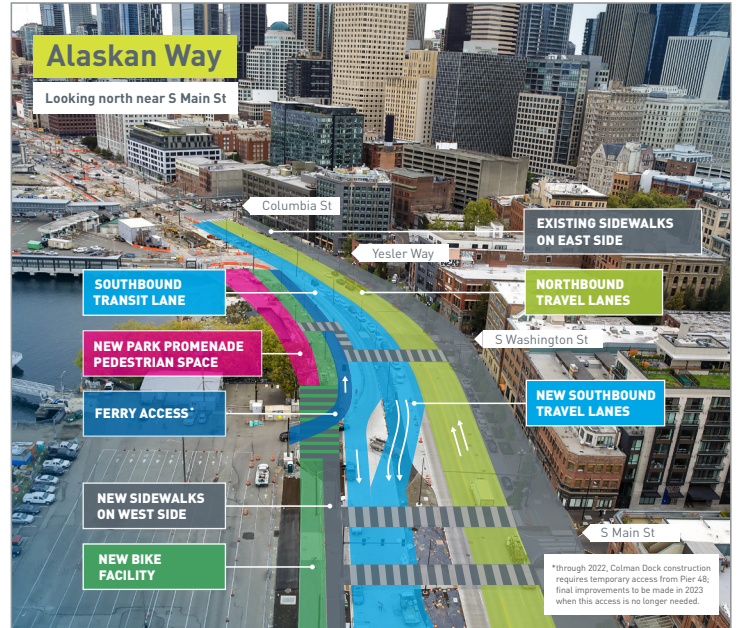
Alaskan Way

Looking north near S Main St

Columbia St

EXISTING SIDEWALKS ON EAST SIDE

Yesler Way

SOUTHBOUND TRANSIT LANE

NORTHBOUND TRAVEL LANES

NEW PARK PROMENADE PEDESTRIAN SPACE

S Washington St

FERRY ACCESS*

NEW SOUTHBOUND TRAVEL LANES

NEW SIDEWALKS ON WEST SIDE

S Main St

NEW BIKE FACILITY

*through 2022, Colman Dock construction requires temporary access from Pier 48; final improvements to be made in 2023 when this access is no longer needed.